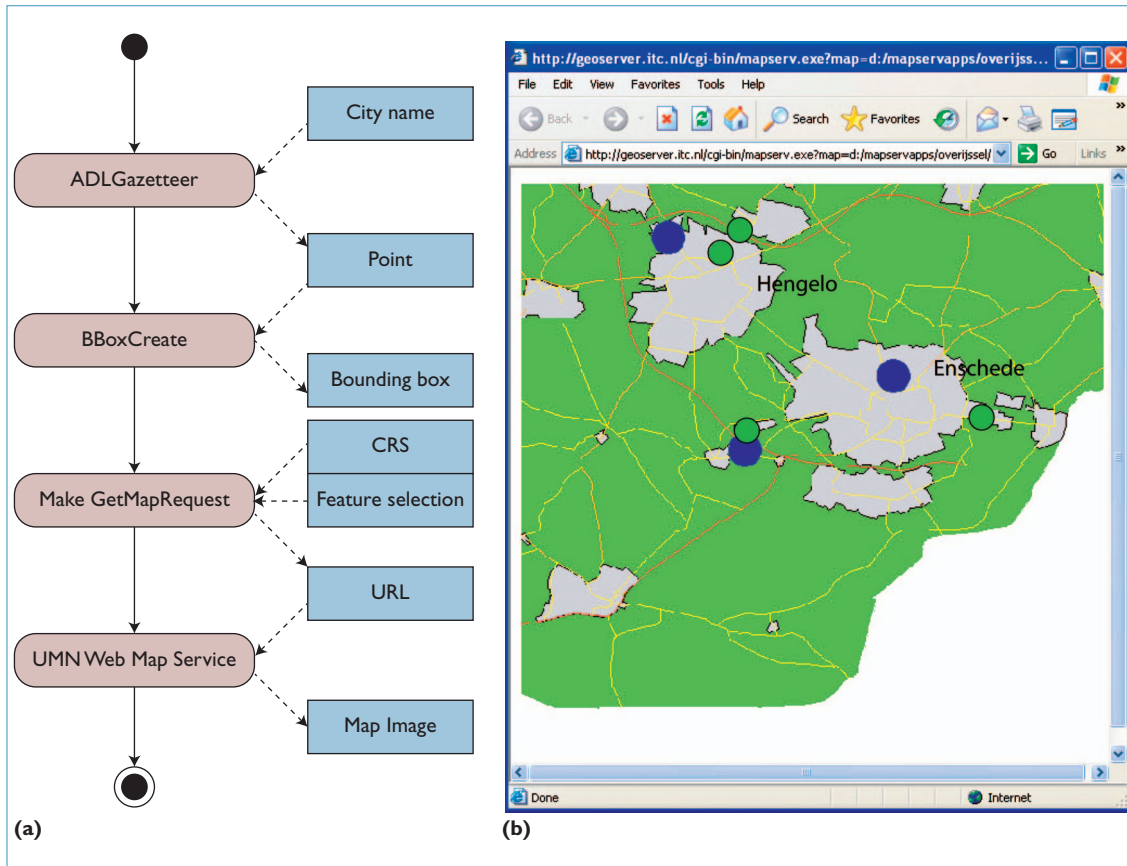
City name

ADLGazetteer

Point

BBoxCreate

Bounding box

CRS

Make GetMapRequest

Feature selection

URL

UMN Web Map Service

Map Image

(a)

http://geoserver.itc.nl/cgi-bin/mapserv.exe?map=d:/mapservapps/overijss...

File Edit View Favorites Tools Help

Back Search Favorites

Address http://geoserver.itc.nl/cgi-bin/mapserv.exe?map=d:/mapservapps/overijssel/ Go Links

Hengelo

Enschede

Done Internet

(b)